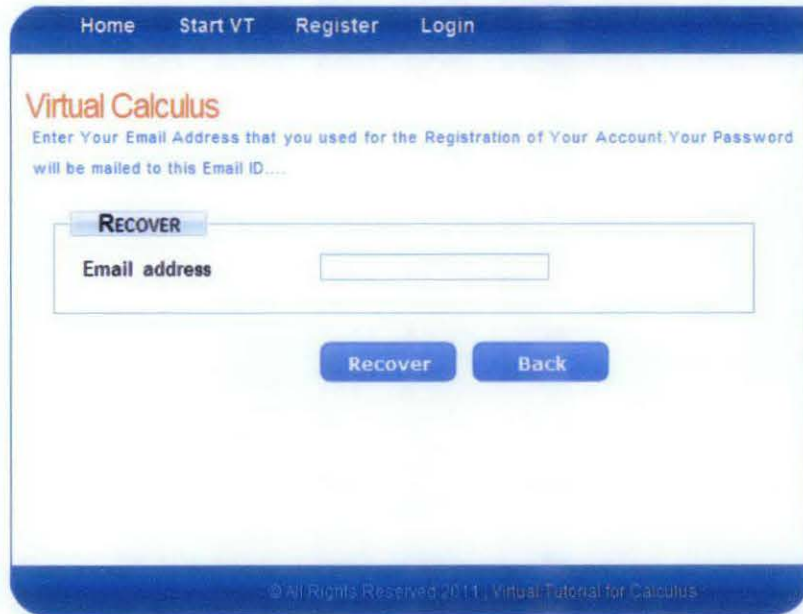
Home Start VT Register Login

Virtual Calculus

Enter Your Email Address that you used for the Registration of Your Account.Your Password will be mailed to this Email ID....

RECOVER

Email address

Recover Back

© All Rights Reserved 2011 | Virtual Tutorial for Calculus